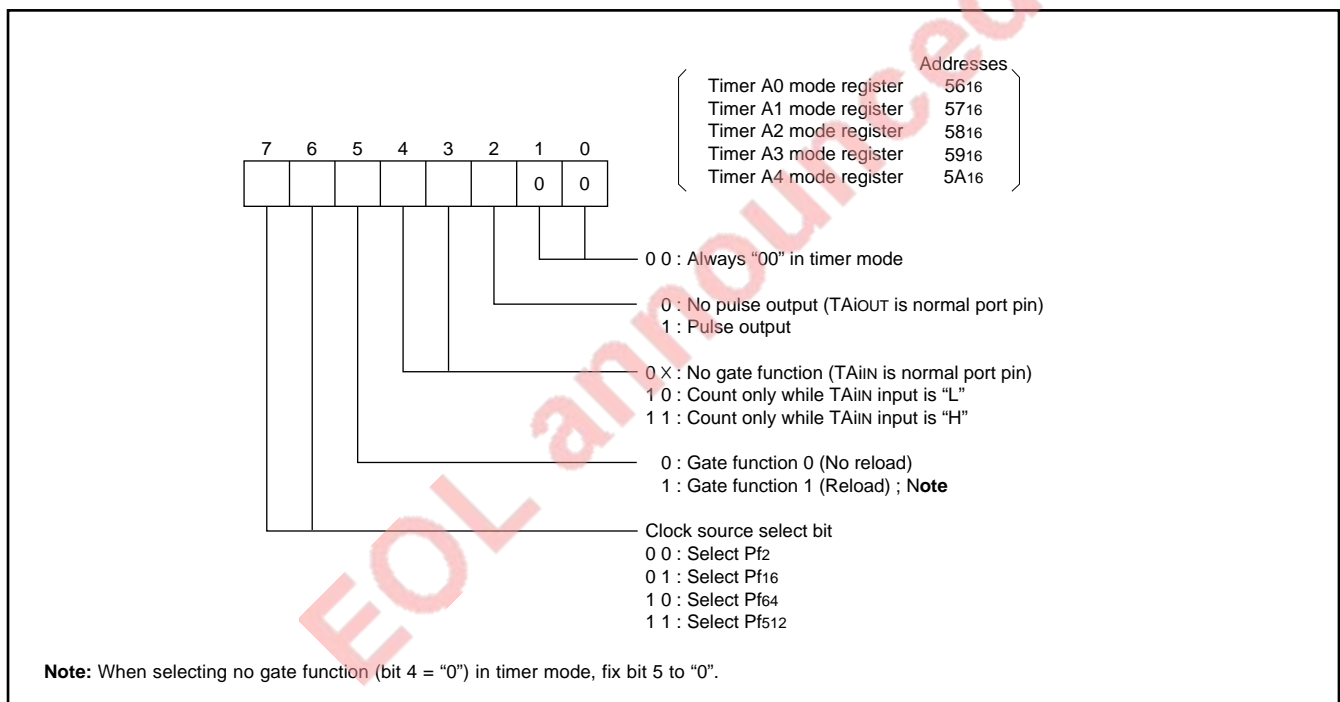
EOL announced

Addresses
Timer A0 mode register $56_{16}$
Timer A1 mode register $57_{16}$
Timer A2 mode register $58_{16}$
Timer A3 mode register $59_{16}$
Timer A4 mode register $5A_{16}$

7 6 5 4 3 2 1 0

0 0

0 0 : Always "00" in timer mode

0 : No pulse output (TAiOUT is normal port pin)
1 : Pulse output

0 X : No gate function (TAiIN is normal port pin)
1 0 : Count only while TAiIN input is "L"
1 1 : Count only while TAiIN input is "H"

0 : Gate function 0 (No reload)
1 : Gate function 1 (Reload) ; Note

Clock source select bit
0 0 : Select $Pf_{2}$
0 1 : Select $Pf_{16}$
1 0 : Select $Pf_{64}$
1 1 : Select $Pf_{512}$

Note: When selecting no gate function (bit 4 = "0") in timer mode, fix bit 5 to "0".